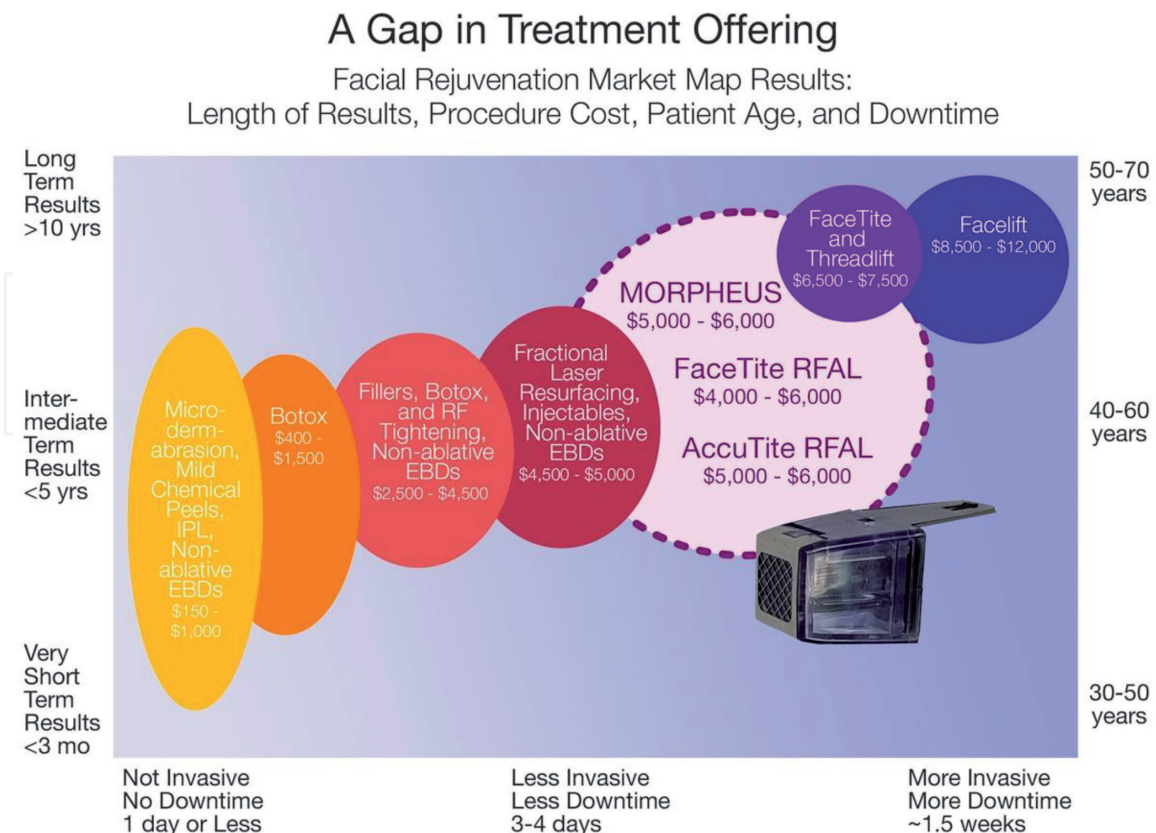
A Gap in Treatment Offering

Facial Rejuvenation Market Map Results:
Length of Results, Procedure Cost, Patient Age, and Downtime

Long Term Results >10 yrs

Intermediate Term Results <5 yrs

Very Short Term Results <3 mo

50-70 years

40-60 years

30-50 years

Microdermabrasion, Mild Chemical Peels, IPL, Non-ablative EBDs $150 - $1,000

Botox $400 - $1,500

Fillers, Botox, and RF Tightening, Non-ablative EBDs $2,500 - $4,500

Fractional Laser Resurfacing, Injectables, Non-ablative EBDs $4,500 - $5,000

MORPHEUS $5,000 - $6,000

FaceTite RFAL $4,000 - $6,000

AccuTite RFAL $5,000 - $6,000

FaceTite and Threadlift $6,500 - $7,500

Facelift $8,500 - $12,000

Not Invasive
No Downtime
1 day or Less

Less Invasive
Less Downtime
3-4 days

More Invasive
More Downtime
~1.5 weeks